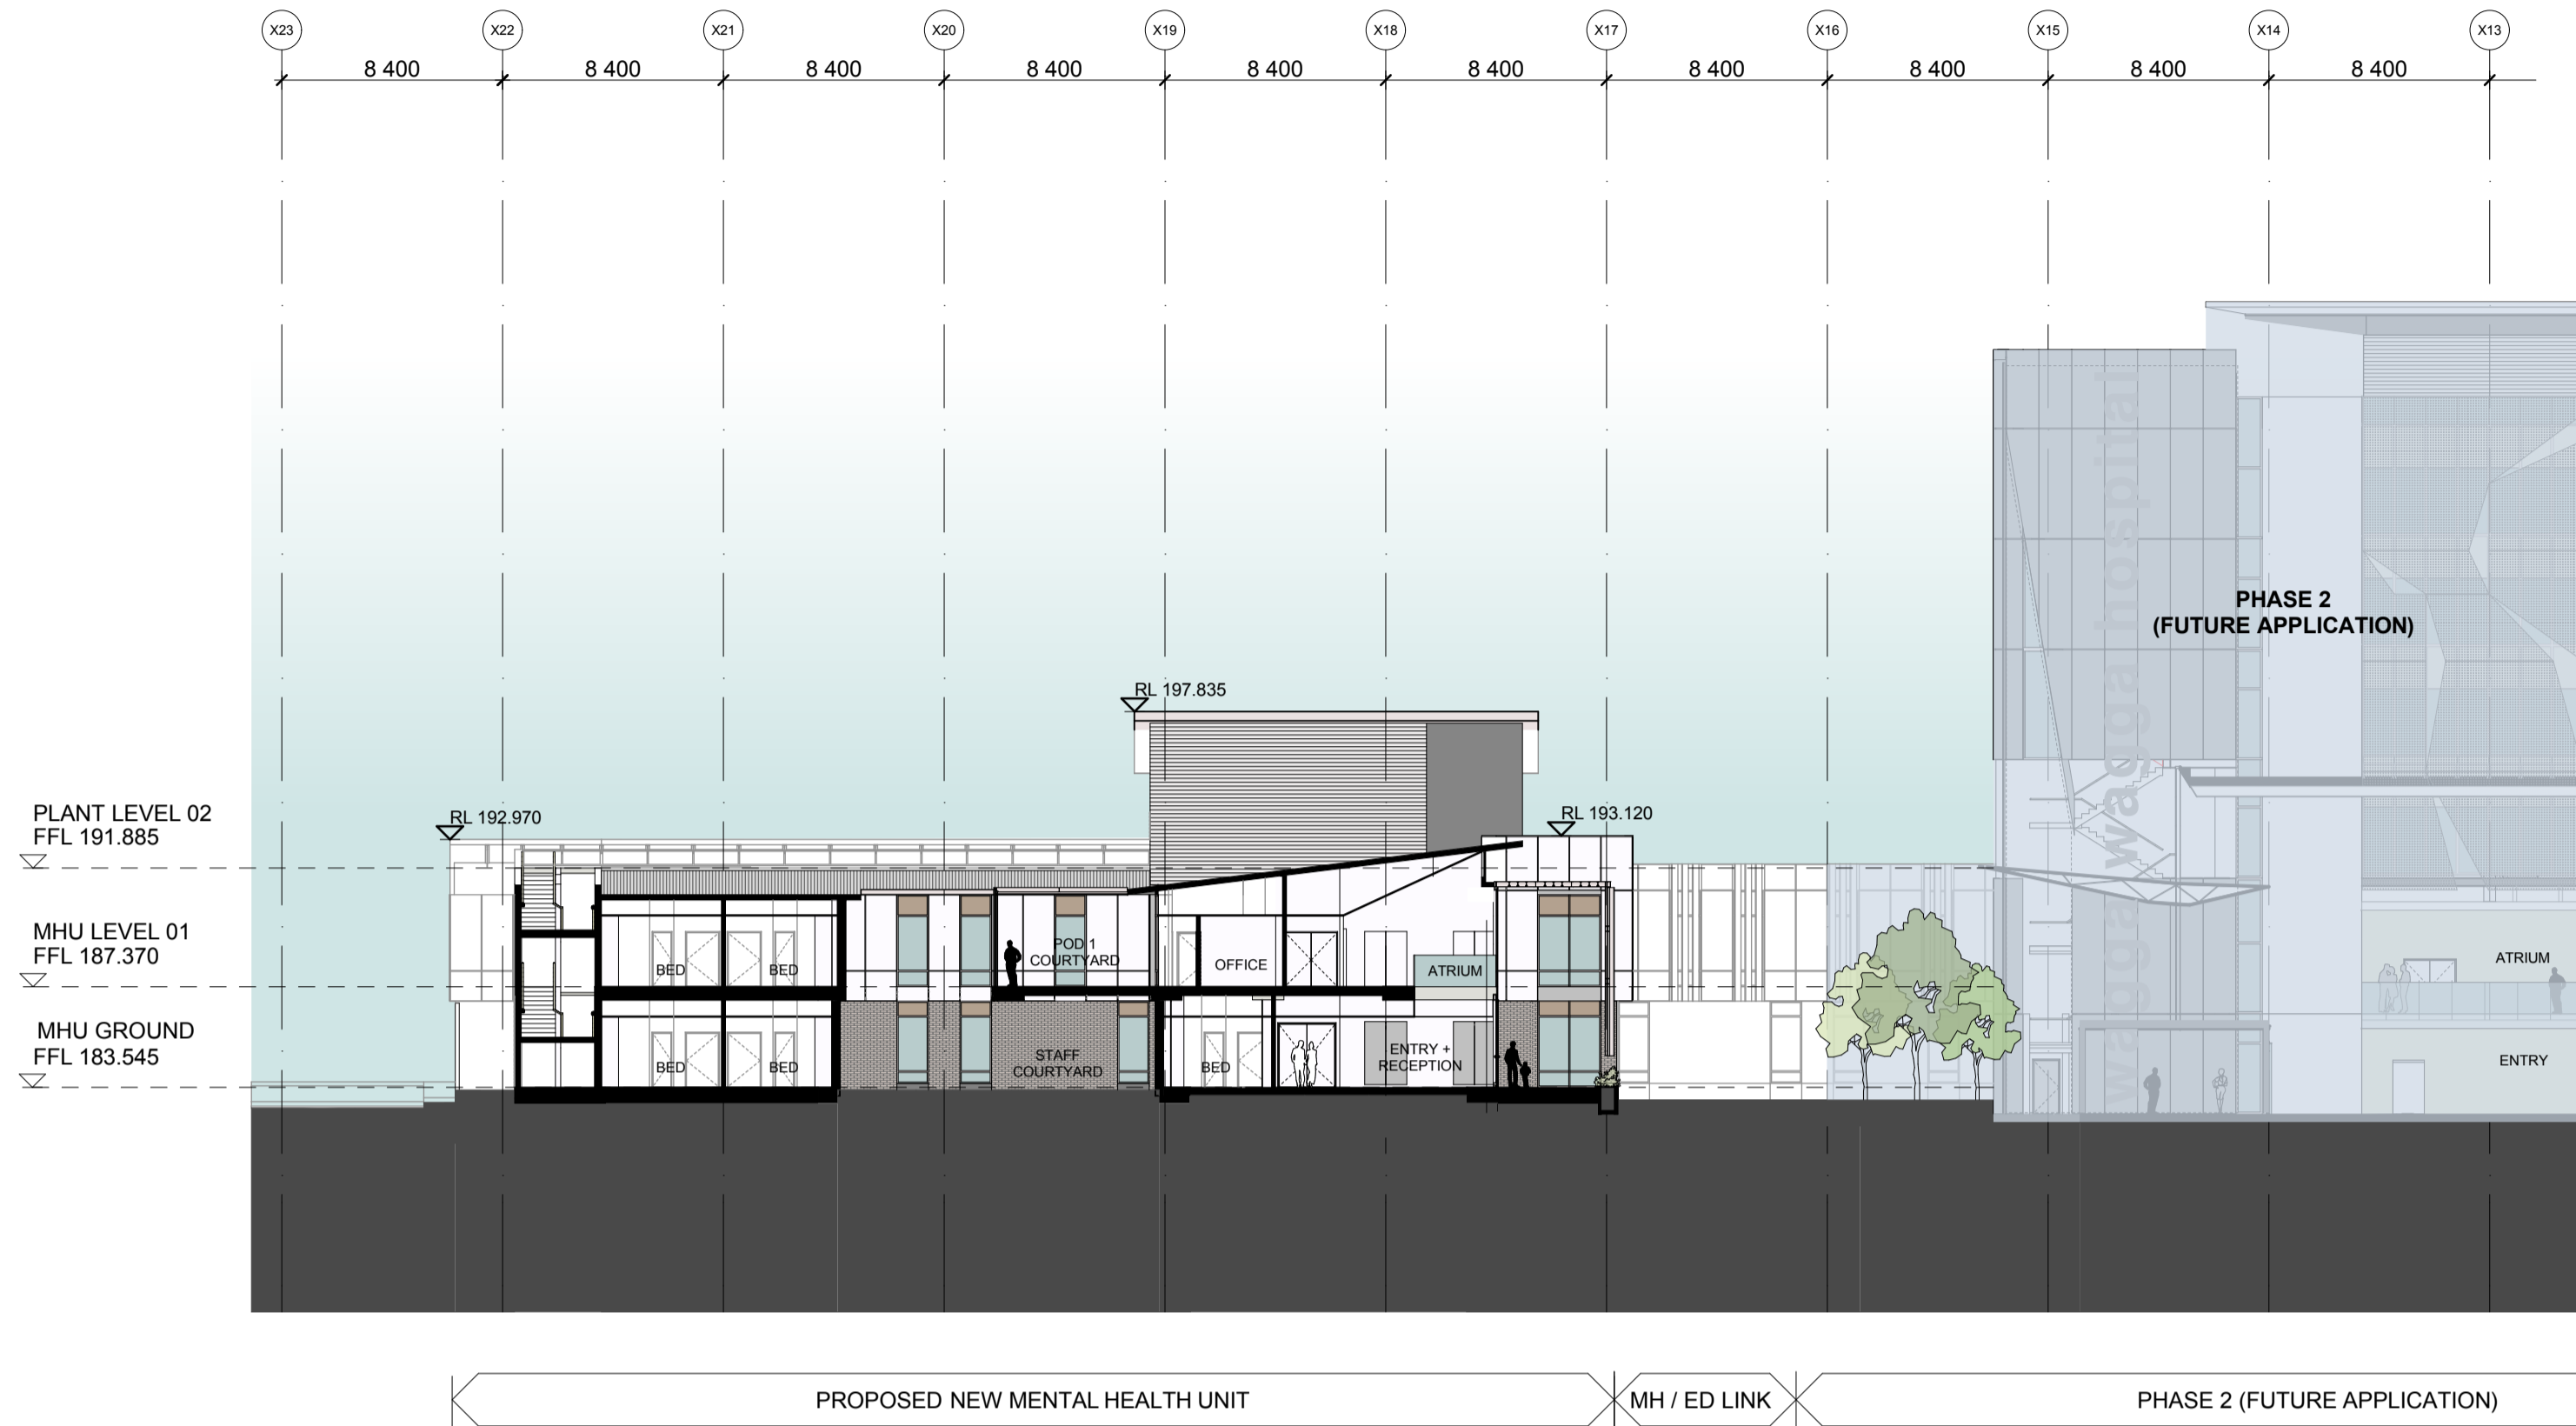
X23 X22 X21 X20 X19 X18 X17 X16 X15 X14 X13

8 400 8 400 8 400 8 400 8 400 8 400 8 400 8 400 8 400 8 400

PHASE 2
(FUTURE APPLICATION)

RL 197.835

PLANT LEVEL 02
FFL 191.885

RL 192.970

RL 193.120

MHU LEVEL 01
FFL 187.370

MHU GROUND
FFL 183.545

BED BED POD 1 COURTYARD OFFICE ATRIUM

BED BED STAFF COURTYARD BED ENTRY + RECEPTION

ATRIUM

ENTRY

PROPOSED NEW MENTAL HEALTH UNIT

MH / ED LINK

PHASE 2 (FUTURE APPLICATION)